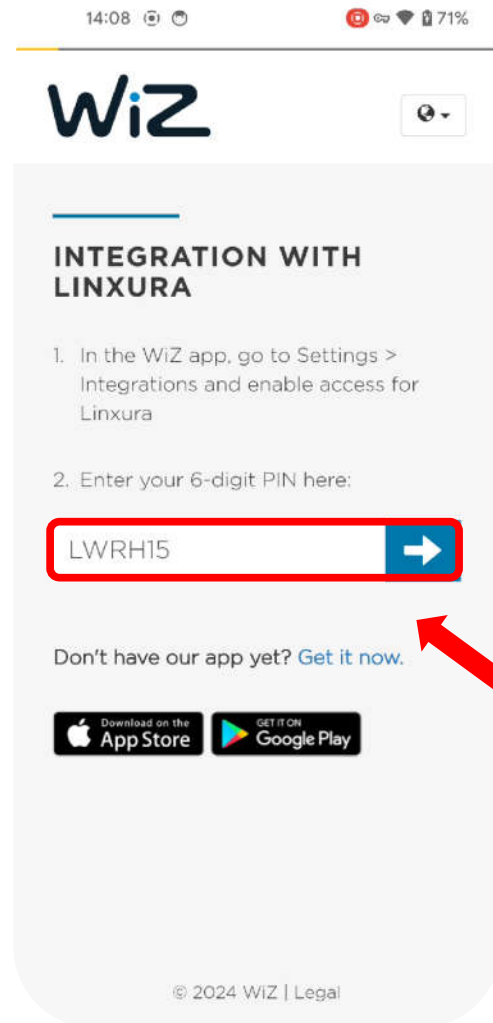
14:08 71%

WiZ

INTEGRATION WITH LINXURA

1. In the WiZ app, go to Settings > Integrations and enable access for Linxura

2. Enter your 6-digit PIN here:

LWRH15

Don't have our app yet? Get it now.

Download on the App Store

GET IT ON Google Play

© 2024 WiZ | Legal